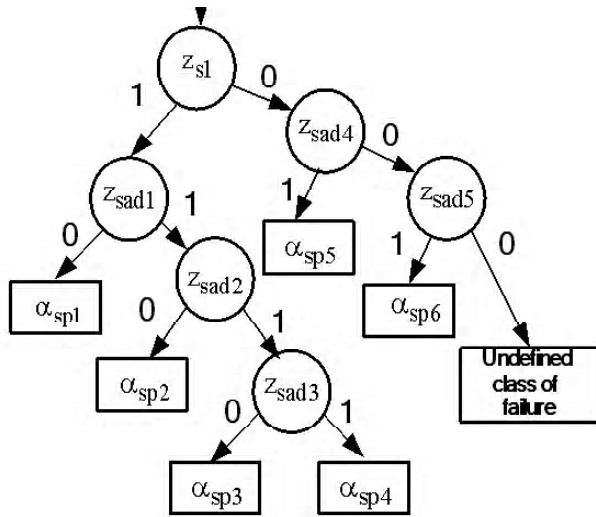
$z_{s1}$
1
0
$z_{sad4}$
0
$z_{sad1}$
1
1
$z_{sad5}$
0
$\alpha_{sp5}$
1
0
$z_{sad2}$
$\alpha_{sp1}$
$\alpha_{sp6}$
0
1
Undefined class of failure
$\alpha_{sp2}$
$z_{sad3}$
0
1
$\alpha_{sp3}$
$\alpha_{sp4}$